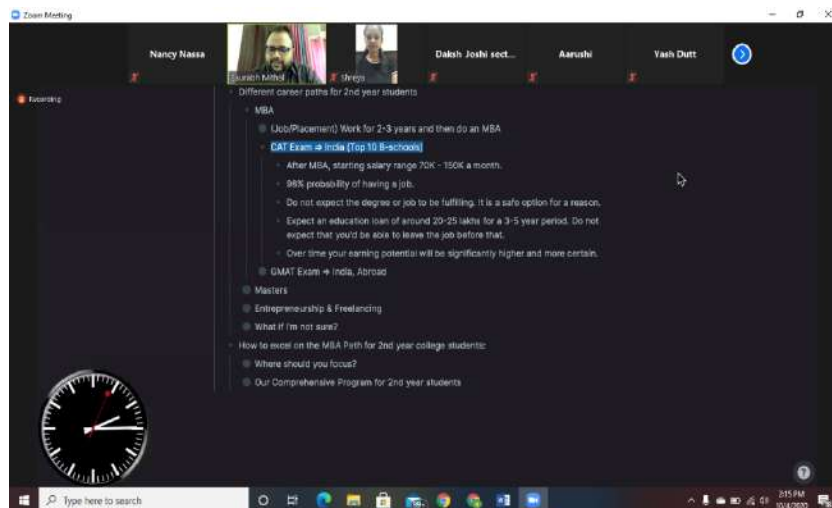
Zoom Meeting

Nancy Nassa
Saurabh Mittal
Shreya
Daksh Joshi sect...
Aarushi
Yash Dutt

Recording

Different career paths for 2nd year students

MBA

(Job/Placement) Work for 2-3 years and then do an MBA

CAT Exam ⇒ India (Top 10 B-schools)

After MBA, starting salary range 70K - 150K a month.

98% probability of having a job.

Do not expect the degree or job to be fulfilling. It is a safe option for a reason.

Expect an education loan of around 20-25 lakhs for a 3-5 year period. Do not expect that you'd be able to leave the job before that.

Over time your earning potential will be significantly higher and more certain.

GMAT Exam ⇒ India, Abroad

Masters

Entrepreneurship & Freelancing

What if I'm not sure?

How to excel on the MBA Path for 2nd year college students

Where should you focus?

Our Comprehensive Program for 2nd year students

Type here to search

3:15 PM
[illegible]